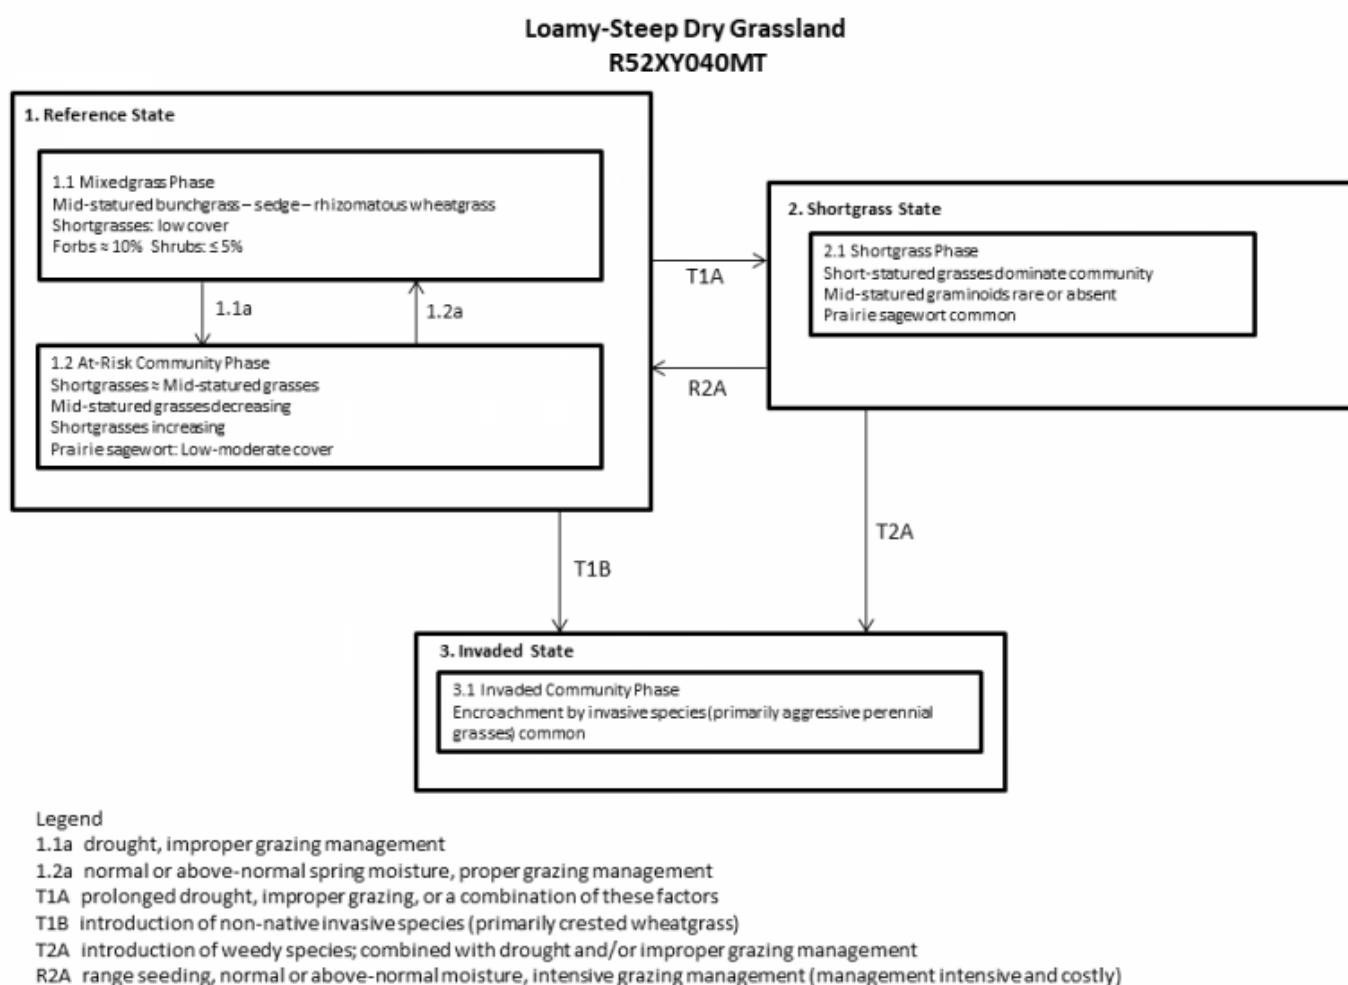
Loamy-Steep Dry Grassland
R52XY040MT

1. Reference State

1.1 Mixedgrass Phase
Mid-statured bunchgrass – sedge – rhizomatous wheatgrass
Shortgrasses: low cover
Forbs ≈ 10% Shrubs: ≤ 5%

1.1a

1.2a

1.2 At-Risk Community Phase
Shortgrasses ≈ Mid-statured grasses
Mid-statured grasses decreasing
Shortgrasses increasing
Prairie sagewort: Low-moderate cover

T1A

R2A

2. Shortgrass State

2.1 Shortgrass Phase
Short-statured grasses dominate community
Mid-statured graminoids rare or absent
Prairie sagewort common

T1B

T2A

3. Invaded State

3.1 Invaded Community Phase
Encroachment by invasive species (primarily aggressive perennial grasses) common

Legend
1.1a drought, improper grazing management
1.2a normal or above-normal spring moisture, proper grazing management
T1A prolonged drought, improper grazing, or a combination of these factors
T1B introduction of non-native invasive species (primarily crested wheatgrass)
T2A introduction of weedy species; combined with drought and/or improper grazing management
R2A range seeding, normal or above-normal moisture, intensive grazing management (management intensive and costly)